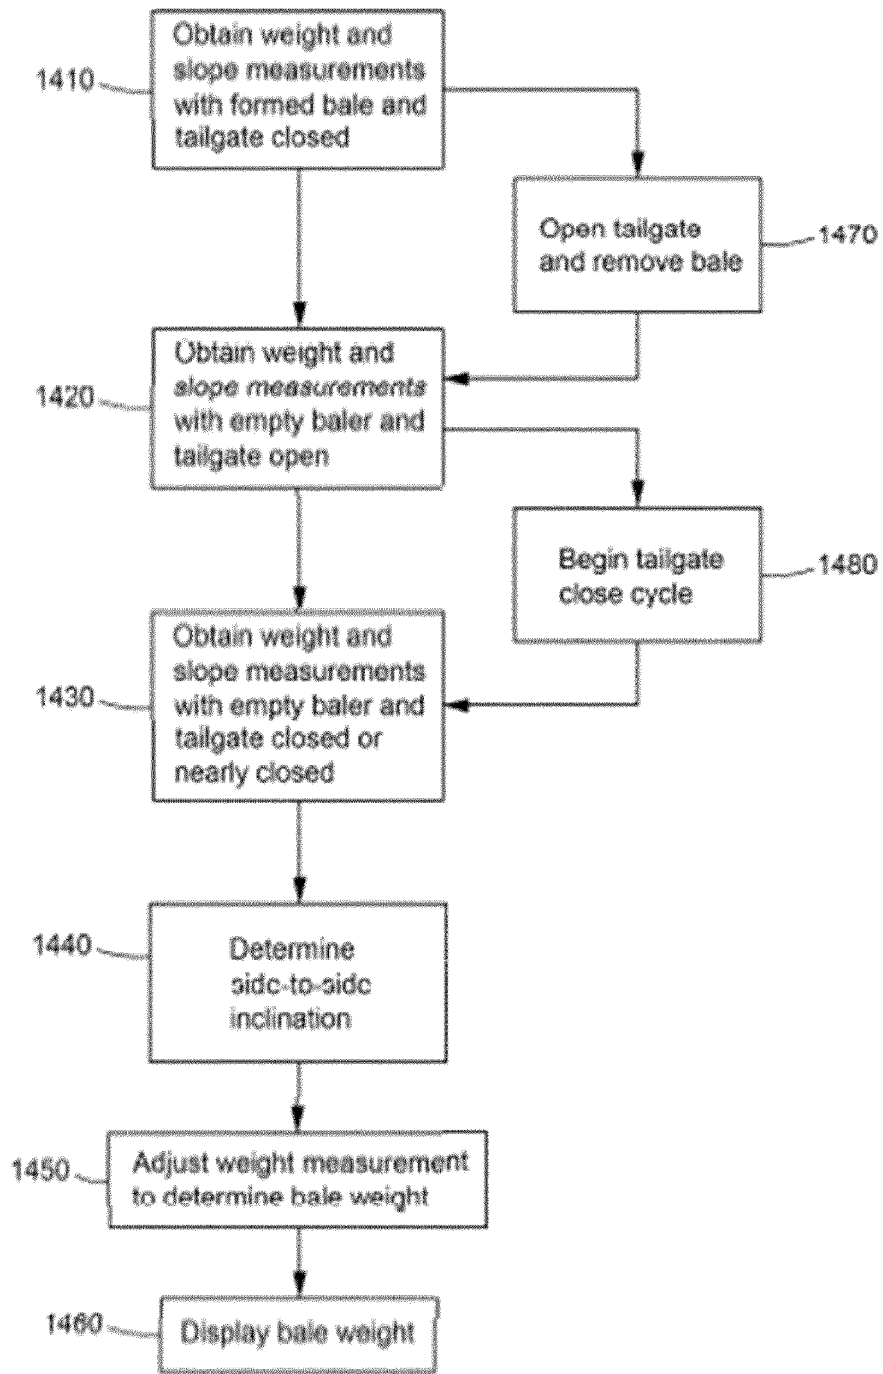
1410
Obtain weight and slope measurements with formed bale and tailgate closed

Open tailgate and remove bale
1470

1420
Obtain weight and slope measurements with empty baler and tailgate open

Begin tailgate close cycle
1480

1430
Obtain weight and slope measurements with empty baler and tailgate closed or nearly closed

1440
Determine side-to-side inclination

1450
Adjust weight measurement to determine bale weight

1460
Display bale weight